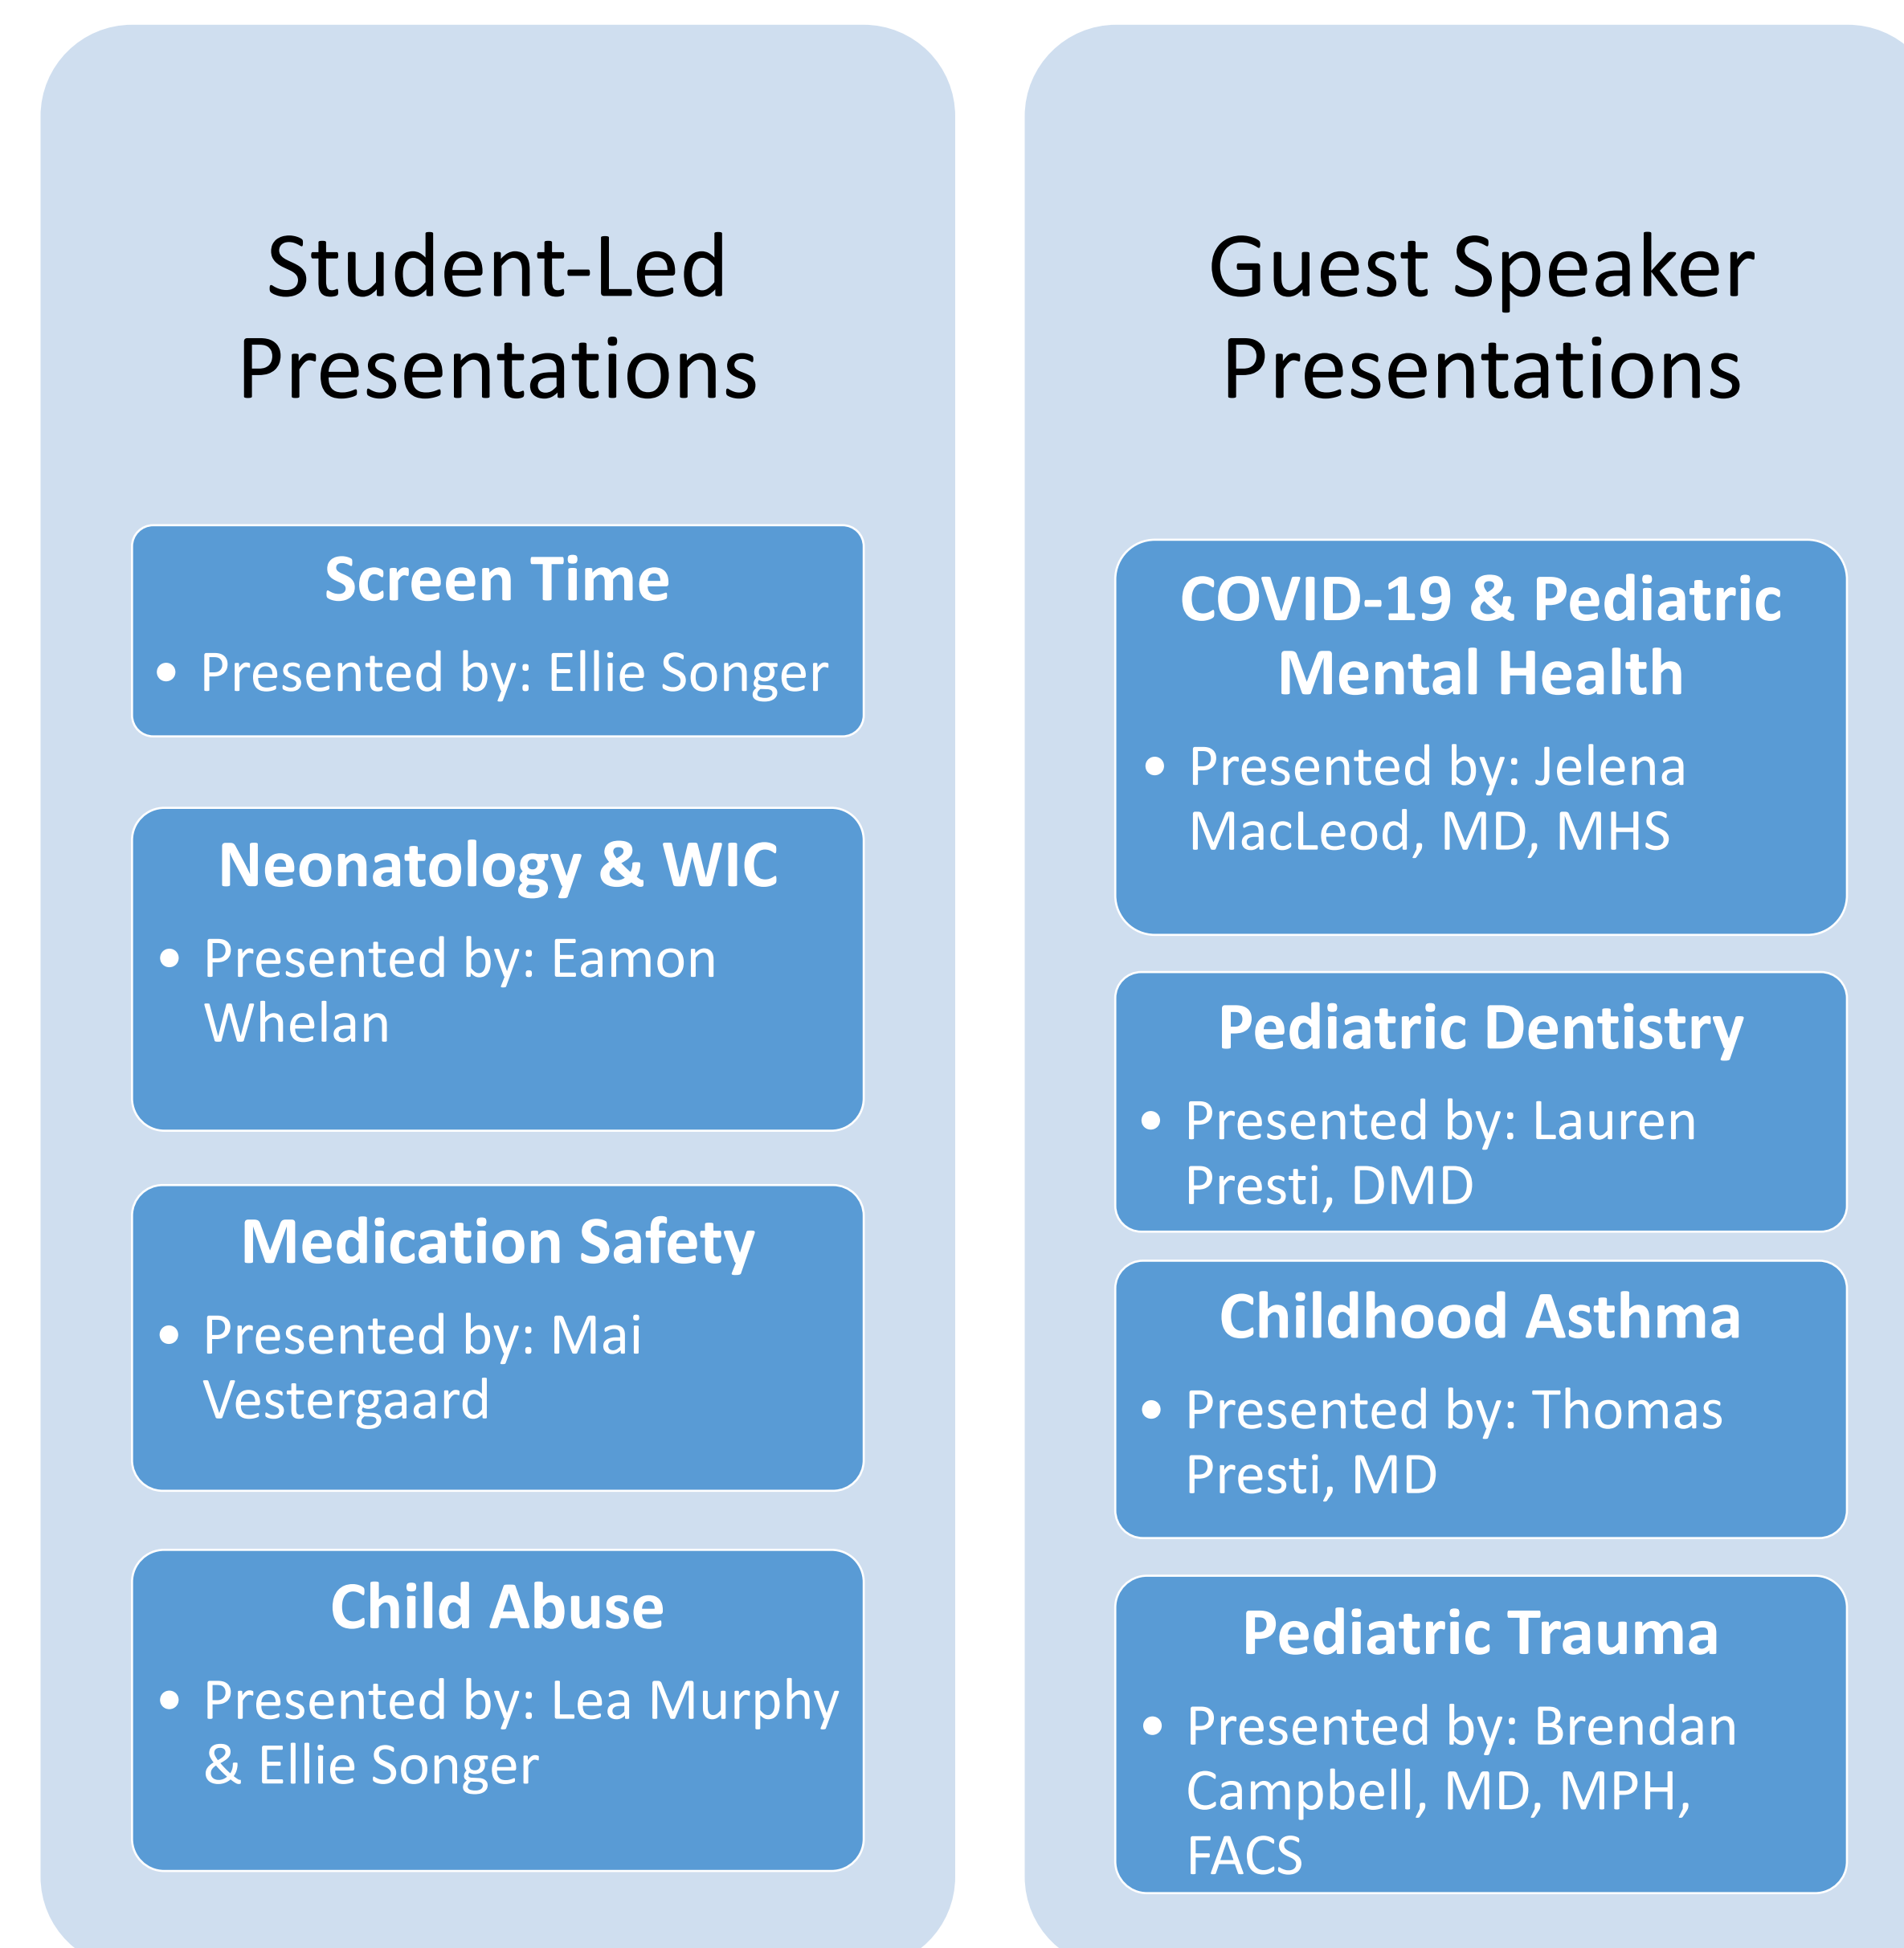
Student-Led Presentations

Screen Time

- Presented by: Ellie Songer

Neonatology & WIC

- Presented by: Eamon Whelan

Medication Safety

- Presented by: Mai Vestergaard

Child Abuse

- Presented by: Lea Murphy & Ellie Songer

Guest Speaker Presentations

COVID-19 & Pediatric Mental Health

- Presented by: Jelena MacLeod, MD, MHS

Pediatric Dentistry

- Presented by: Lauren Presti, DMD

Childhood Asthma

- Presented by: Thomas Presti, MD

Pediatric Trauma

- Presented by: Brendan Campbell, MD, MPH, FACS